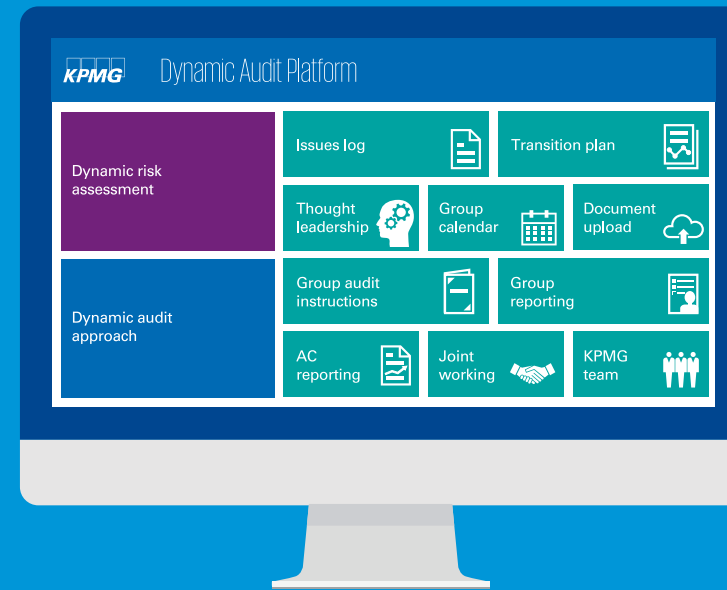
KPMG Dynamic Audit Platform

Dynamic risk assessment

Issues log

Transition plan

Thought leadership

Group calendar

Document upload

Dynamic audit approach

Group audit instructions

Group reporting

AC reporting

Joint working

KPMG team